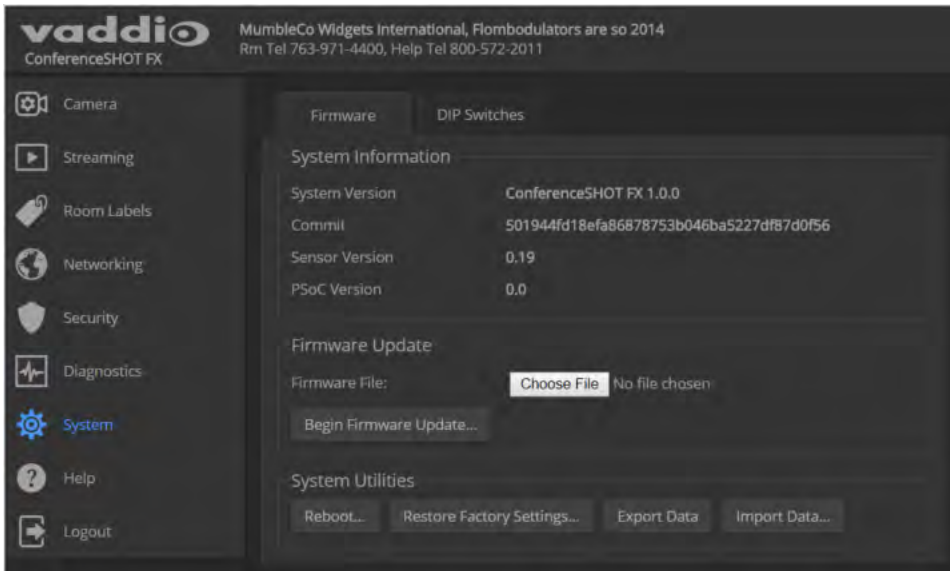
vaddio
ConferenceSHOT FX

MumbleCo Widgets International, Flombodulators are so 2014
Rm Tel 763-971-4400, Help Tel 800-572-2011

Camera
Streaming
Room Labels
Networking
Security
Diagnostics
System
Help
Logout

Firmware
DIP Switches

System Information

| | |
|---|---|
| System Version | ConferenceSHOT FX 1.0.0 |
| Commit | 501944fd18efa86878753b046ba5227df87d0f56 |
| Sensor Version | 0.19 |
| PSoC Version | 0.0 |

Firmware Update

Firmware File: Choose File No file chosen

Begin Firmware Update...

System Utilities

Reboot... Restore Factory Settings... Export Data Import Data...